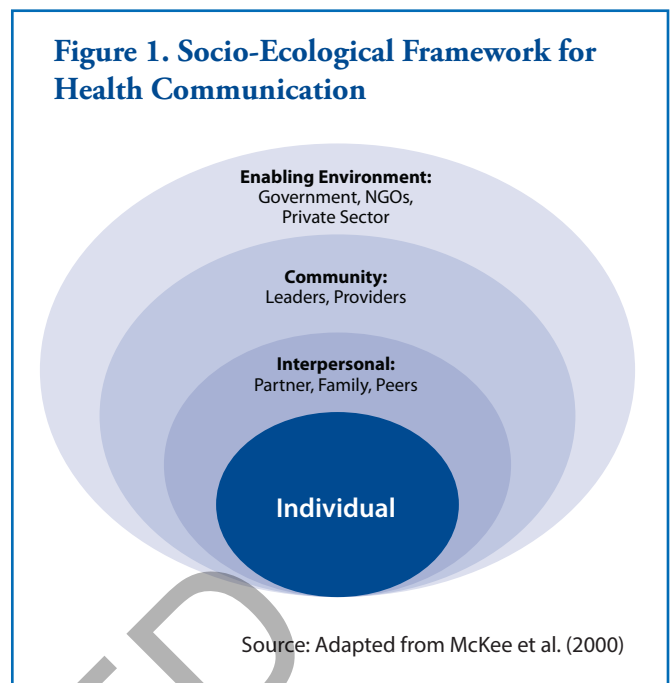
Figure 1. Socio-Ecological Framework for Health Communication

Enabling Environment:
Government, NGOs, Private Sector

Community:
Leaders, Providers

Interpersonal:
Partner, Family, Peers

Individual

Source: Adapted from McKee et al. (2000)